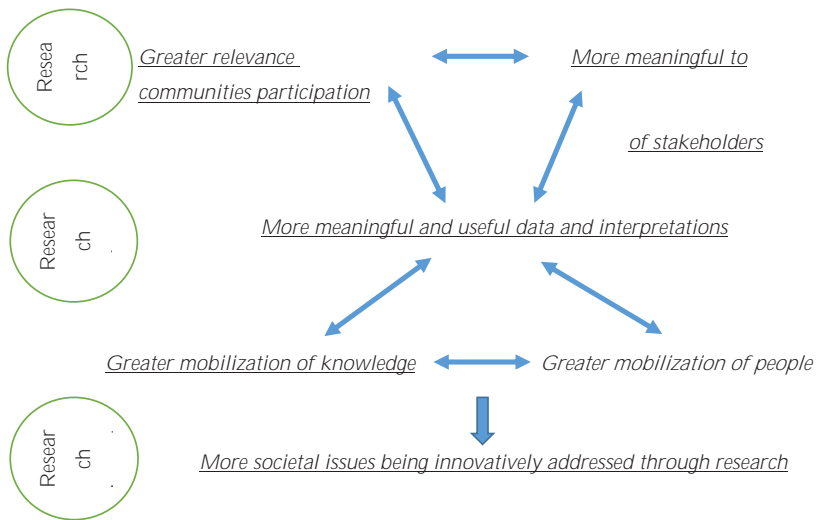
Resea rch

Greater relevance communities participation

More meaningful to

of stakeholders

Resear ch

More meaningful and useful data and interpretations

Greater mobilization of knowledge

Greater mobilization of people

Resear ch

More societal issues being innovatively addressed through research